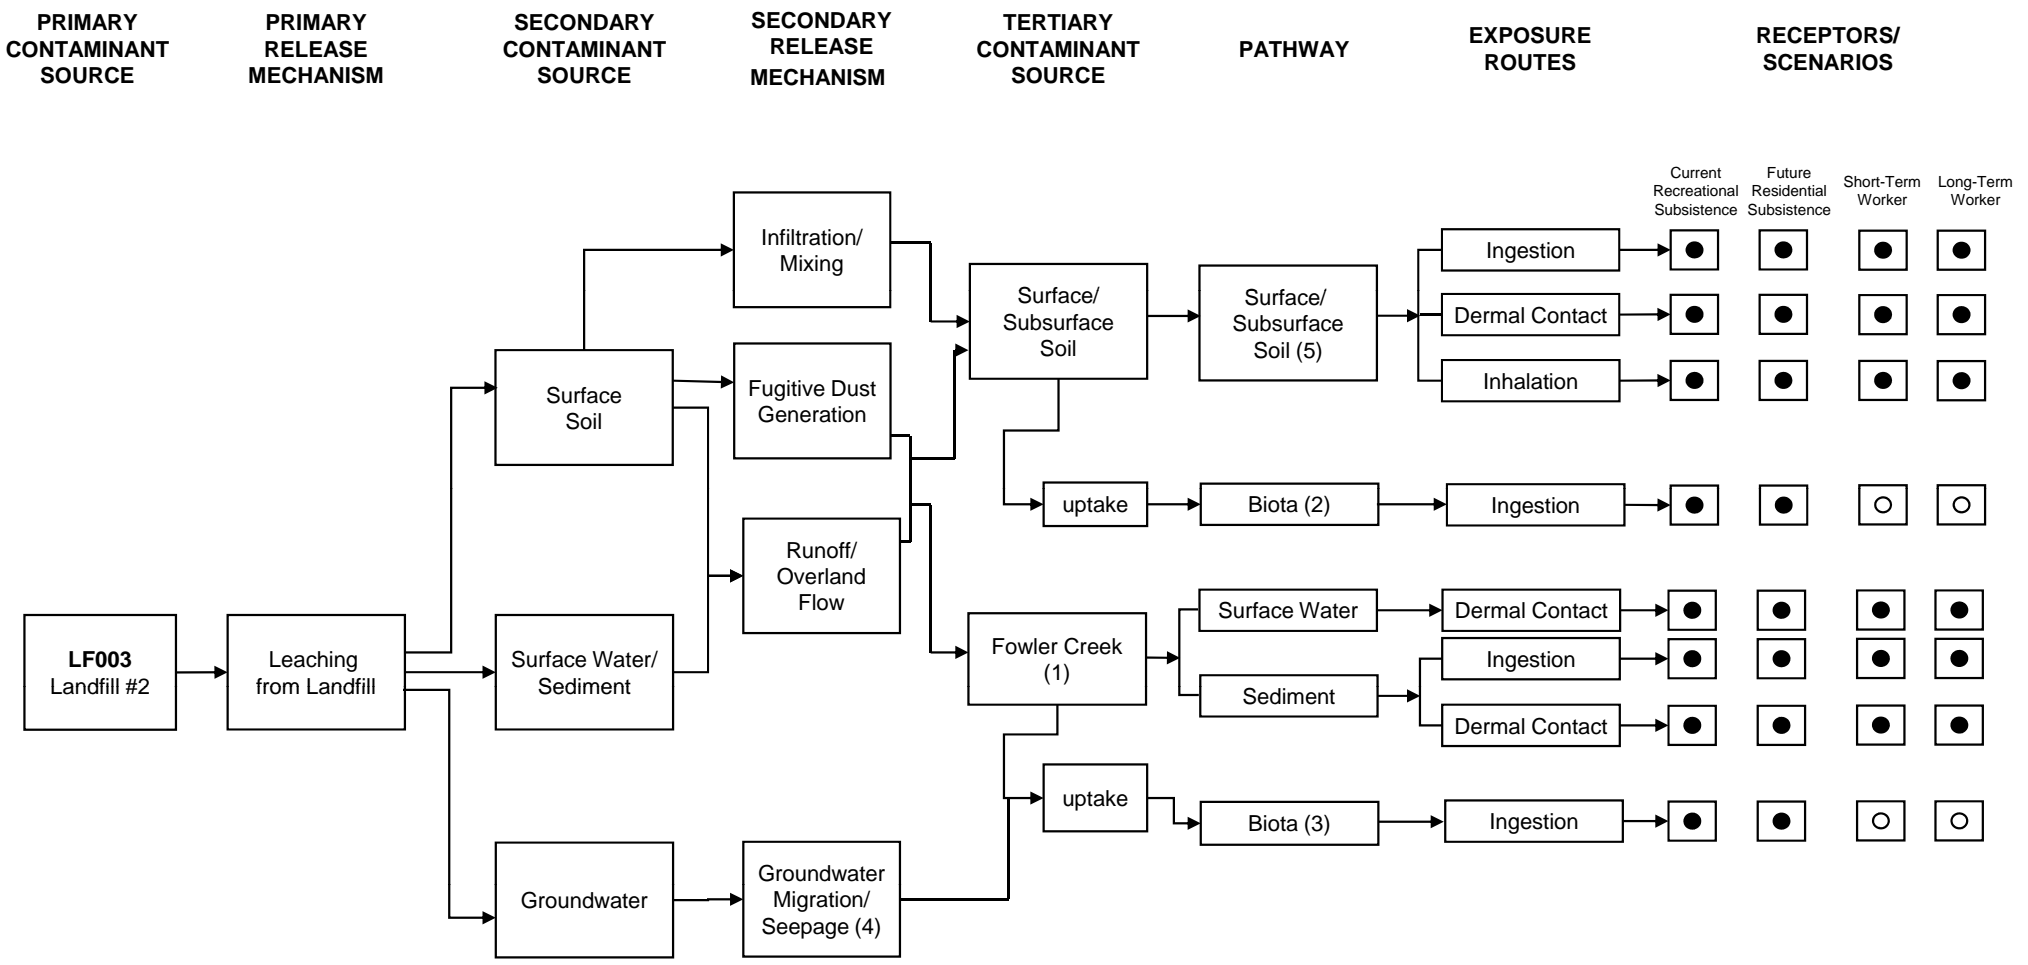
PRIMARY CONTAMINANT SOURCE

PRIMARY RELEASE MECHANISM

SECONDARY CONTAMINANT SOURCE

SECONDARY RELEASE MECHANISM

TERTIARY CONTAMINANT SOURCE

PATHWAY

EXPOSURE ROUTES

RECEPTORS/ SCENARIOS

Current Recreational Subsistence

Future Residential Subsistence

Short-Term Worker

Long-Term Worker

LF003
Landfill #2

Leaching from Landfill

Surface Soil

Surface Water/ Sediment

Groundwater

Infiltration/ Mixing

Fugitive Dust Generation

Runoff/ Overland Flow

Groundwater Migration/ Seepage (4)

Surface/ Subsurface Soil

uptake

Fowler Creek (1)

uptake

Surface/ Subsurface Soil (5)

Biota (2)

Surface Water

Sediment

Biota (3)

Ingestion

Dermal Contact

Inhalation

Ingestion

Dermal Contact

Ingestion

Dermal Contact

Ingestion